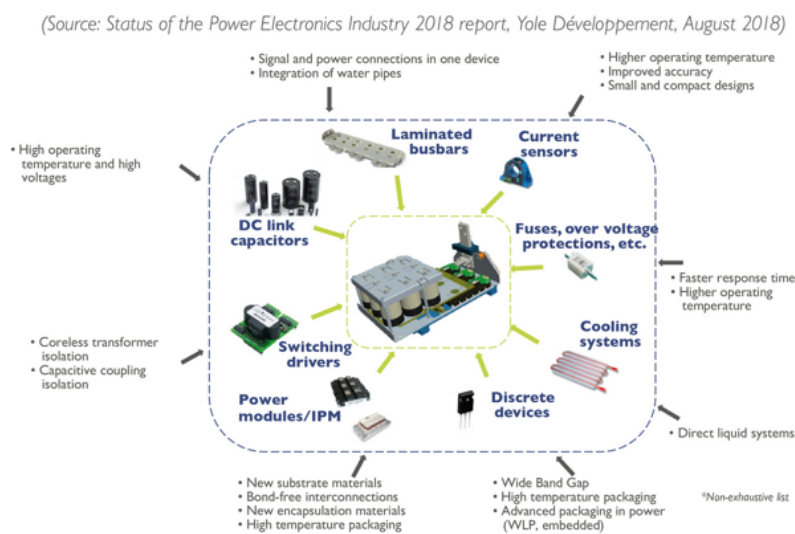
(Source: Status of the Power Electronics Industry 2018 report, Yole Développement, August 2018)

• Signal and power connections in one device
• Integration of water pipes

• Higher operating temperature
• Improved accuracy
• Small and compact designs

• High operating temperature and high voltages

Laminated busbars

Current sensors

DC link capacitors

Fuses, over voltage protections, etc.

• Faster response time
• Higher operating temperature

• Coreless transformer isolation
• Capacitive coupling isolation

Cooling systems

Switching drivers

Power modules/IPM

Discrete devices

• Direct liquid systems

• New substrate materials
• Bond-free interconnections
• New encapsulation materials
• High temperature packaging

• Wide Band Gap
• High temperature packaging
• Advanced packaging in power (WLP, embedded)

*Non-exhaustive list